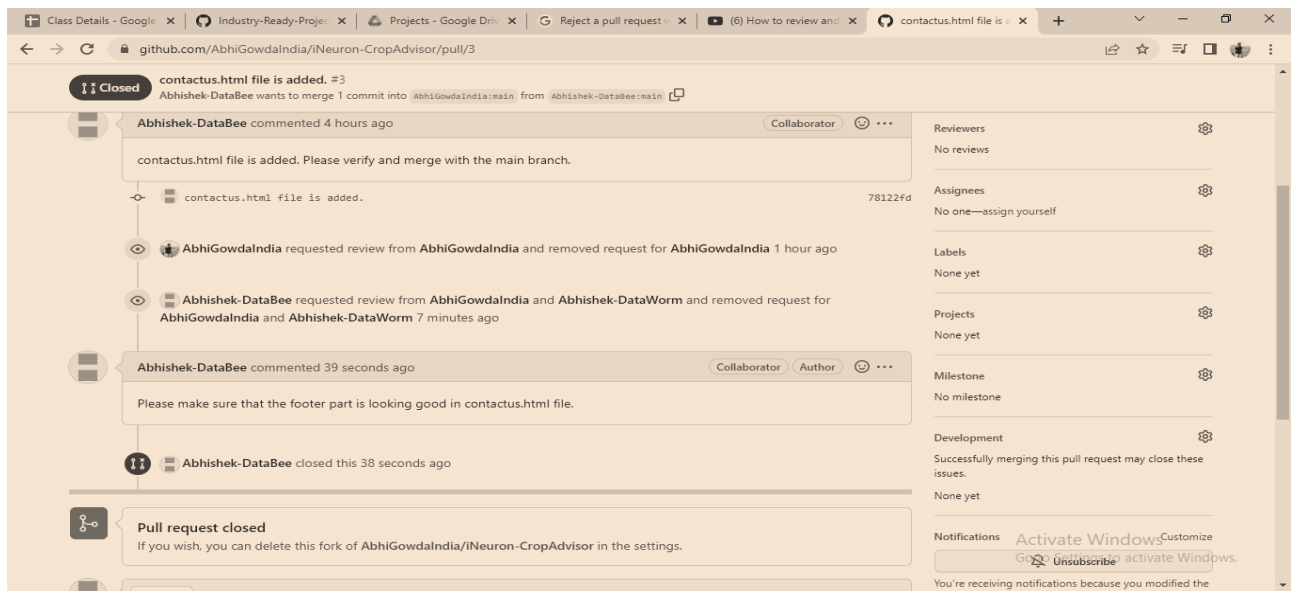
Class Details - Google ✕ | Industry-Ready-Projec ✕ | Projects - Google Driv ✕ | Reject a pull request ✕ | (6) How to review and ✕ | contactus.html file is a ✕ +

github.com/AbhiGowdaIndia/iNeuron-CropAdvisor/pull/3

Closed contactus.html file is added. #3
Abhishek-DataBee wants to merge 1 commit into AbhiGowdaIndia:main from Abhishek-DataBee:main

Abhishek-DataBee commented 4 hours ago Collaborator

contactus.html file is added. Please verify and merge with the main branch.

contactus.html file is added. 78122fd

AbhiGowdaIndia requested review from AbhiGowdaIndia and removed request for AbhiGowdaIndia 1 hour ago

Abhishek-DataBee requested review from AbhiGowdaIndia and Abhishek-DataWorm and removed request for AbhiGowdaIndia and Abhishek-DataWorm 7 minutes ago

Abhishek-DataBee commented 39 seconds ago Collaborator Author

Please make sure that the footer part is looking good in contactus.html file.

Abhishek-DataBee closed this 38 seconds ago

Pull request closed
If you wish, you can delete this fork of AbhiGowdaIndia/iNeuron-CropAdvisor in the settings.

Reviewers
No reviews

Assignees
No one—assign yourself

Labels
None yet

Projects
None yet

Milestone
No milestone

Development
Successfully merging this pull request may close these issues.
None yet

Notifications Customize
Unsubscribe
You're receiving notifications because you modified the

Activate Windows
Go to Settings to activate Windows.